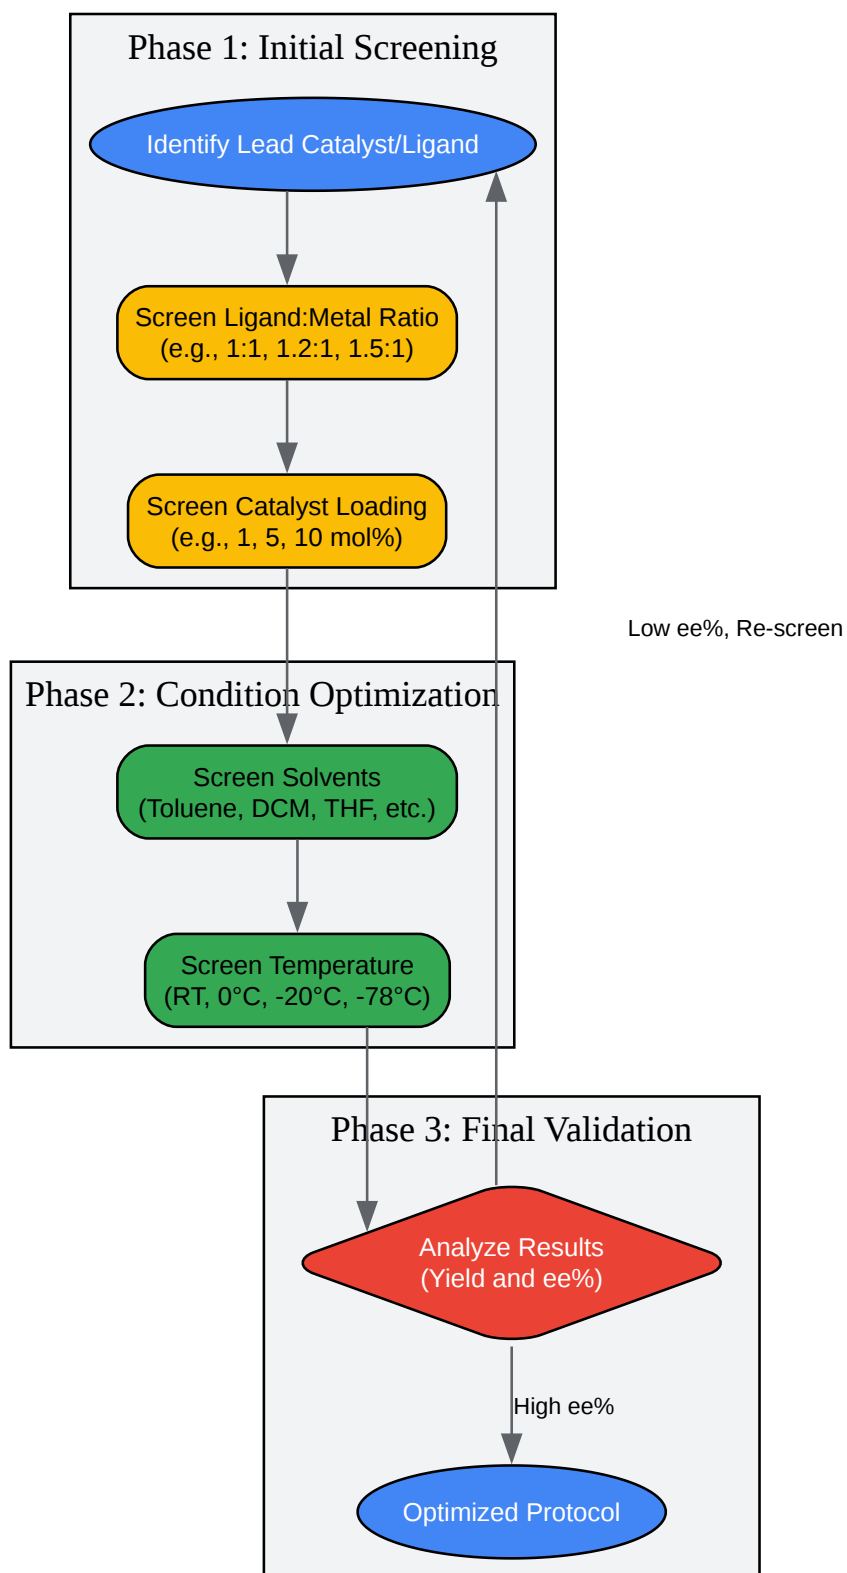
Phase 1: Initial Screening

Identify Lead Catalyst/Ligand

Screen Ligand:Metal Ratio
(e.g., 1:1, 1.2:1, 1.5:1)

Screen Catalyst Loading
(e.g., 1, 5, 10 mol%)

Low ee%, Re-screen

Phase 2: Condition Optimization

Screen Solvents
(Toluene, DCM, THF, etc.)

Screen Temperature
(RT, 0°C, -20°C, -78°C)

Phase 3: Final Validation

Analyze Results
(Yield and ee%)

High ee%

Optimized Protocol